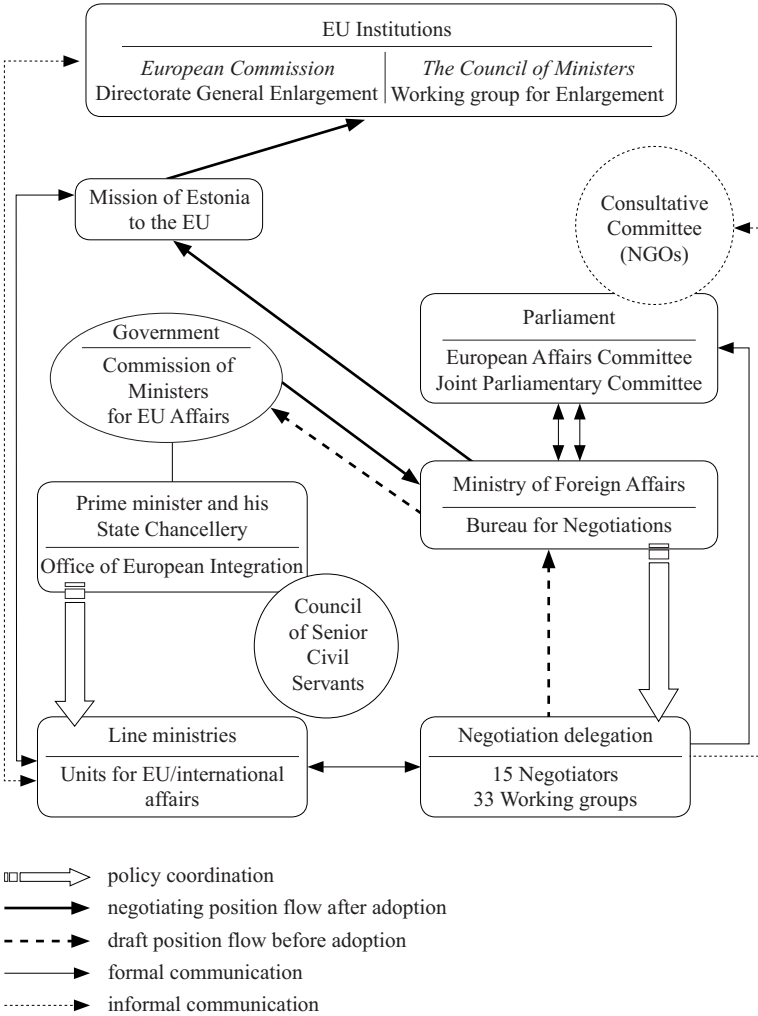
EU Institutions

*European Commission*
Directorate General Enlargement

*The Council of Ministers*
Working group for Enlargement

Mission of Estonia to the EU

Consultative Committee (NGOs)

Parliament

European Affairs Committee
Joint Parliamentary Committee

Government

Commission of Ministers for EU Affairs

Ministry of Foreign Affairs

Bureau for Negotiations

Prime minister and his State Chancellery

Office of European Integration

Council of Senior Civil Servants

Line ministries

Units for EU/international affairs

Negotiation delegation

15 Negotiators
33 Working groups

policy coordination
negotiating position flow after adoption
draft position flow before adoption
formal communication
informal communication